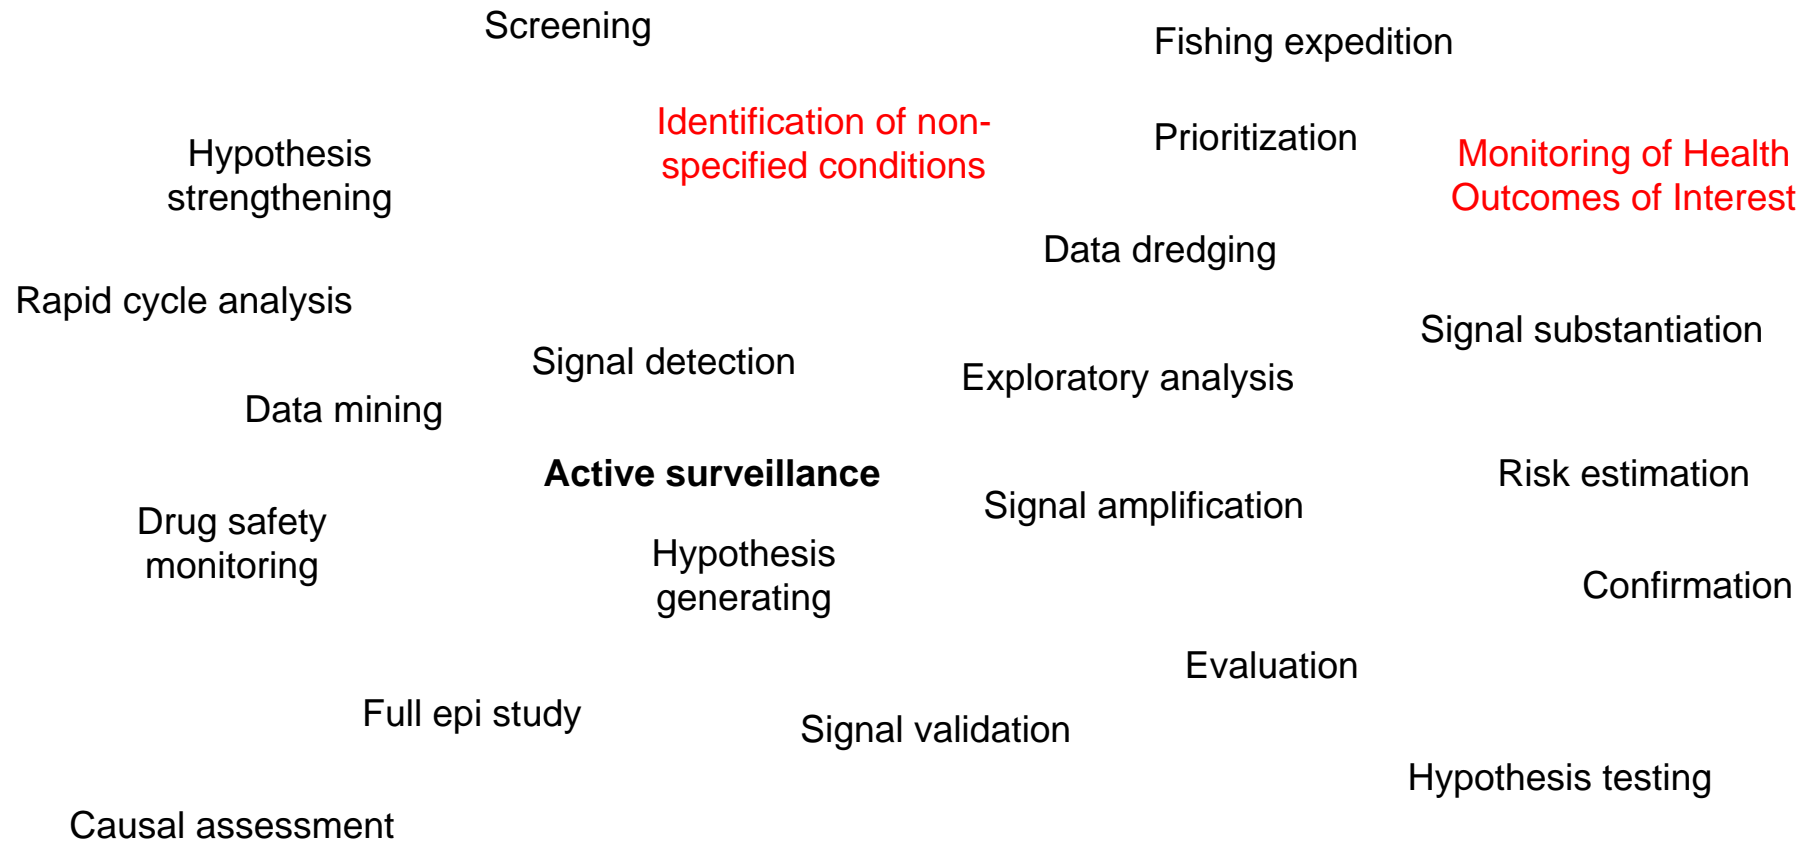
Screening

Fishing expedition

Identification of non-specified conditions

Prioritization

Monitoring of Health Outcomes of Interest

Hypothesis strengthening

Data dredging

Rapid cycle analysis

Signal substantiation

Signal detection

Exploratory analysis

Data mining

Active surveillance

Risk estimation

Signal amplification

Drug safety monitoring

Hypothesis generating

Confirmation

Evaluation

Full epi study

Signal validation

Hypothesis testing

Causal assessment